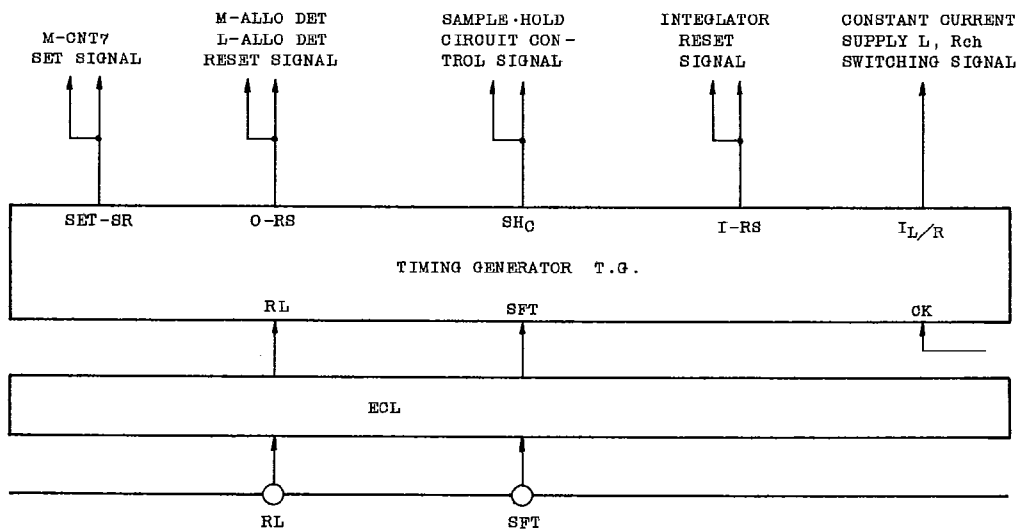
M-CNT7
SET SIGNAL

M-ALLO DET
L-ALLO DET
RESET SIGNAL

SAMPLE·HOLD
CIRCUIT CON-
TROL SIGNAL

INTEGLATOR
RESET
SIGNAL

CONSTANT CURRENT
SUPPLY L, Rch
SWITCHING SIGNAL

SET-SR

O-RS

$SH_C$

I-RS

$I_{L/R}$

TIMING GENERATOR T.G.

RL

SFT

CK

ECL

RL

SFT